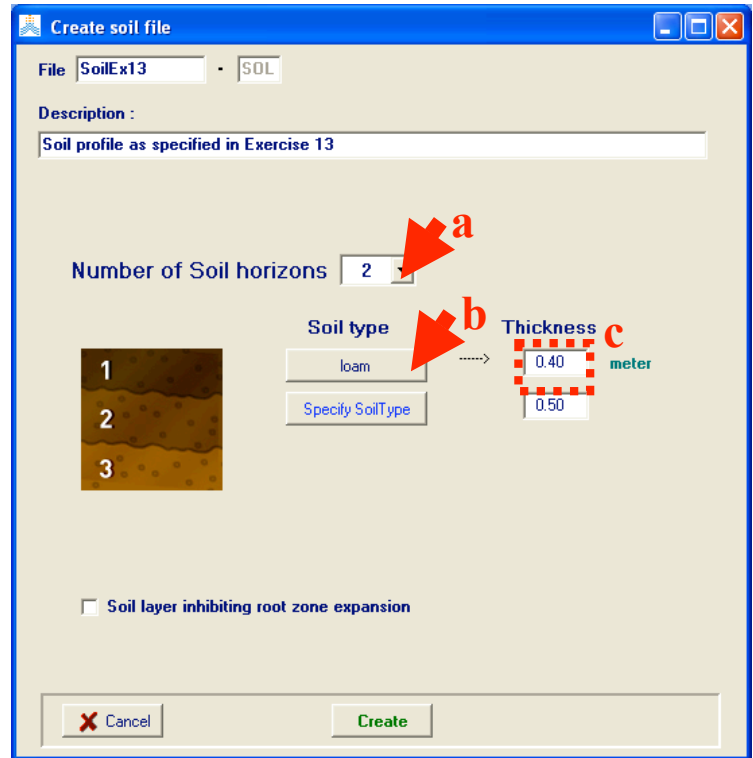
Create soil file

File SoilEx13 . SOL

Description :

Soil profile as specified in Exercise 13

a

Number of Soil horizons 2

b

Soil type

Thickness

c

1

2

3

loam

0.40

meter

Specify SoilType

0.50

Soil layer inhibiting root zone expansion

Cancel

Create